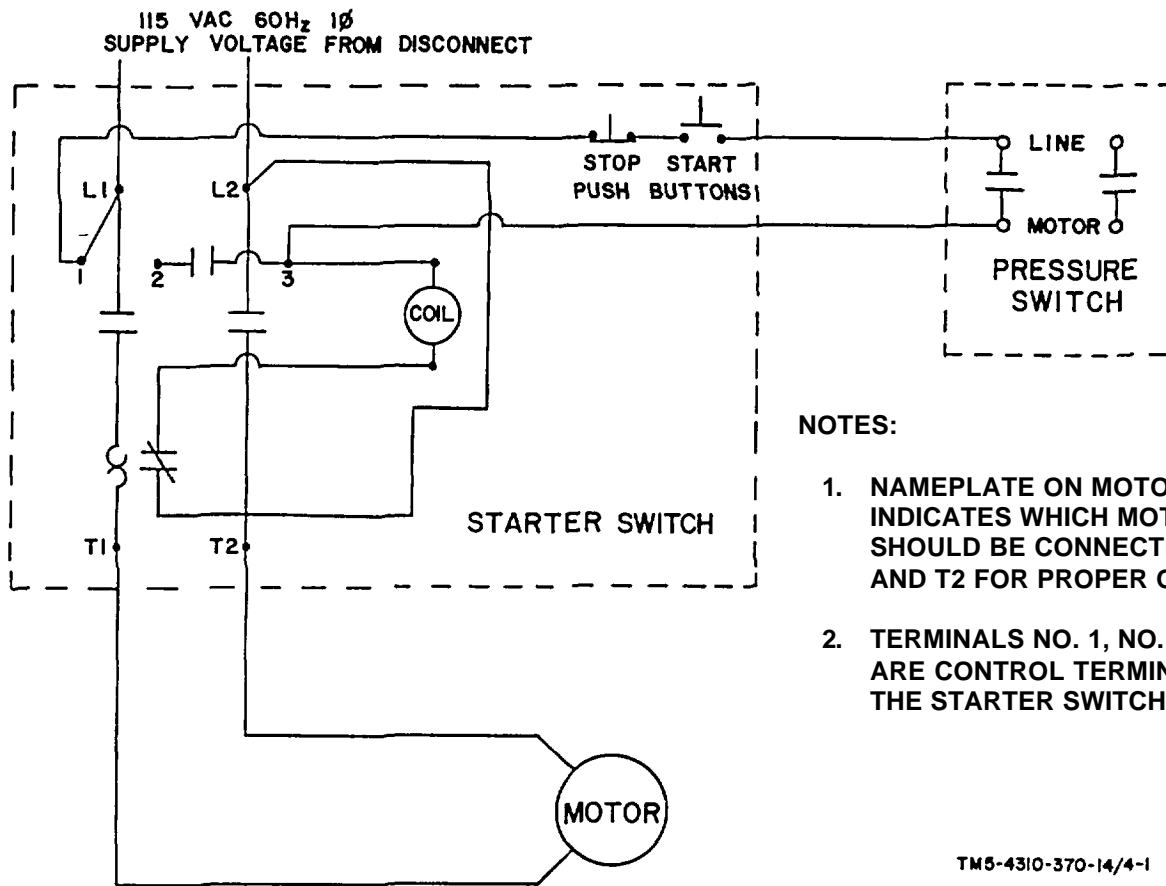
115 VAC 60Hz 1Ø
SUPPLY VOLTAGE FROM DISCONNECT

STOP START
PUSH BUTTONS

LINE

MOTOR

PRESSURE
SWITCH

L1

L2

1

2

3

COIL

T1

T2

STARTER SWITCH

MOTOR

NOTES:

1. NAMEPLATE ON MOTO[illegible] INDICATES WHICH MOT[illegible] SHOULD BE CONNECT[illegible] AND T2 FOR PROPER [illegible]

2. TERMINALS NO. 1, NO. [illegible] ARE CONTROL TERMIN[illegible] THE STARTER SWITCH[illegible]

TM5-4310-370-14/4-1